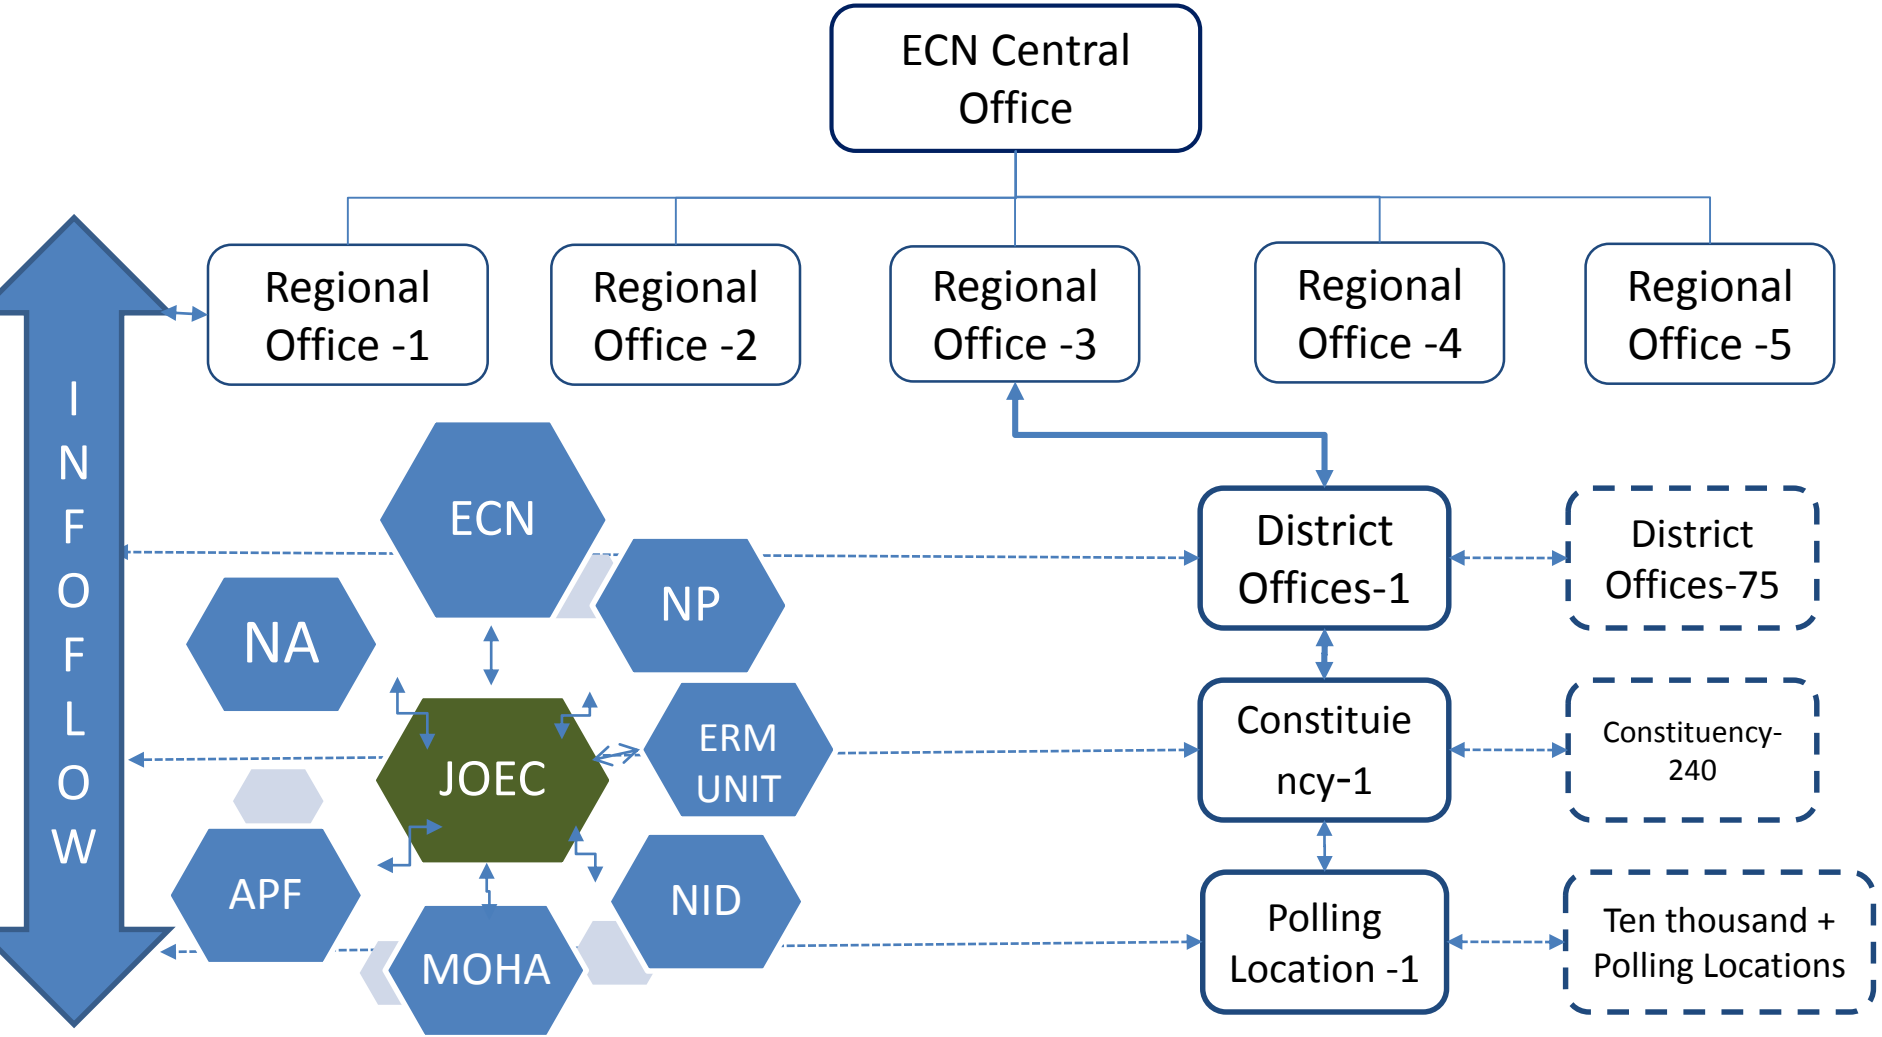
ECN Central Office

Regional Office -1

Regional Office -2

Regional Office -3

Regional Office -4

Regional Office -5

INFOFLOW

ECN

NP

NA

JOEC

ERM UNIT

APF

NID

MOHA

District Offices-1

District Offices-75

Constituiency-1

Constituency-240

Polling Location -1

Ten thousand + Polling Locations